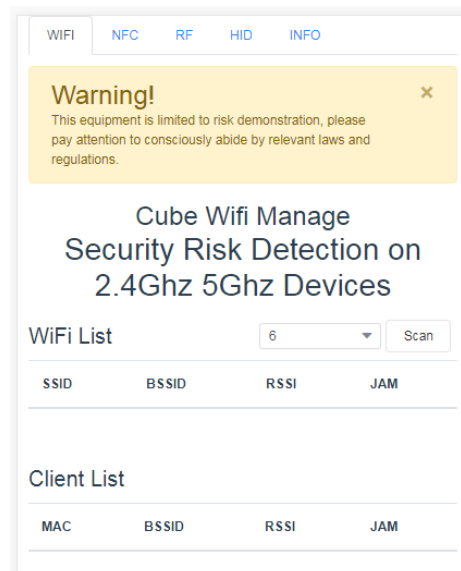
WIFI NFC RF HID INFO

Warning!
This equipment is limited to risk demonstration, please pay attention to consciously abide by relevant laws and regulations.

×

Cube Wifi Manage
Security Risk Detection on 2.4Ghz 5Ghz Devices

WiFi List

6

Scan

| SSID | BSSID | RSSI | JAM |
|---|---|---|---|

Client List

| MAC | BSSID | RSSI | JAM |
|---|---|---|---|